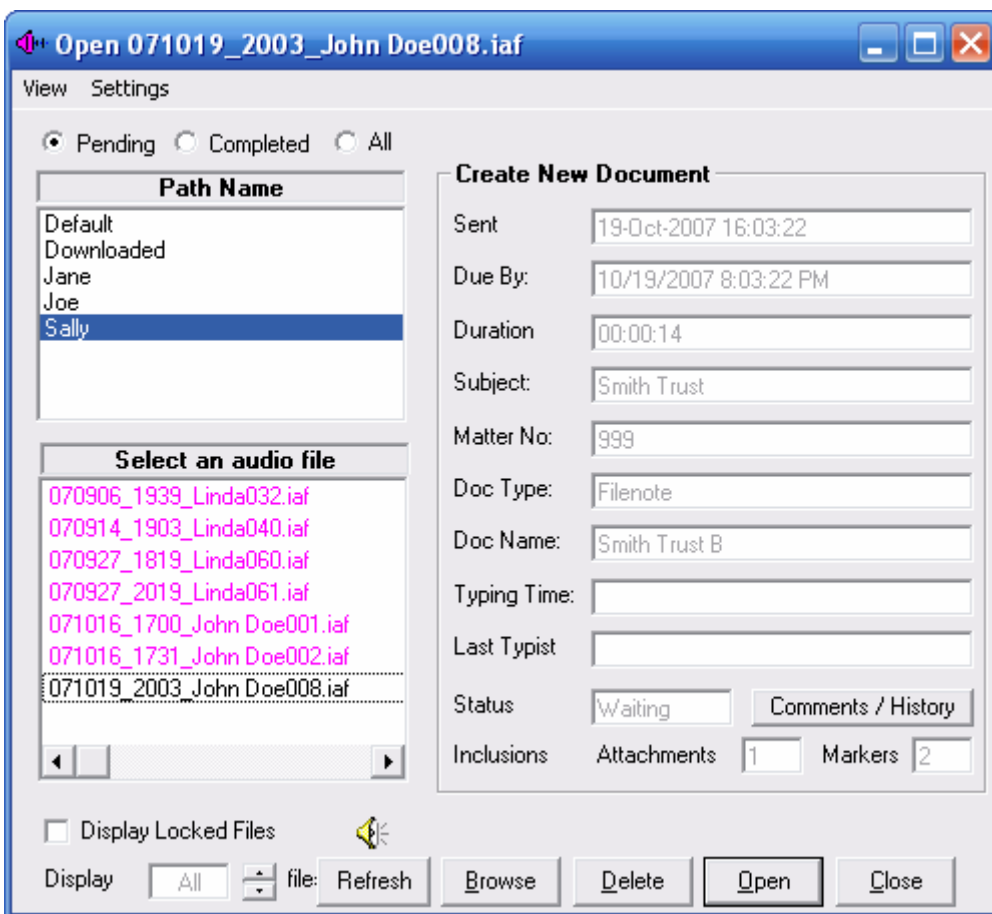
Open 071019_2003_John Doe008.iaf

View Settings

Pending Completed All

Path Name

Default
Downloaded
Jane
Joe
Sally

Select an audio file

070906_1939_Linda032.iaf
070914_1903_Linda040.iaf
070927_1819_Linda060.iaf
070927_2019_Linda061.iaf
071016_1700_John Doe001.iaf
071016_1731_John Doe002.iaf
071019_2003_John Doe008.iaf

Create New Document

| | |
|---|---|
| Sent | 19-Oct-2007 16:03:22 |
| Due By: | 10/19/2007 8:03:22 PM |
| Duration | 00:00:14 |
| Subject: | Smith Trust |
| Matter No: | 999 |
| Doc Type: | Filenote |
| Doc Name: | Smith Trust B |
| Typing Time: | |
| Last Typist | |
| Status | Waiting |

Comments / History

Inclusions Attachments 1 Markers 2

Display Locked Files

Display All file: Refresh Browse Delete Open Close